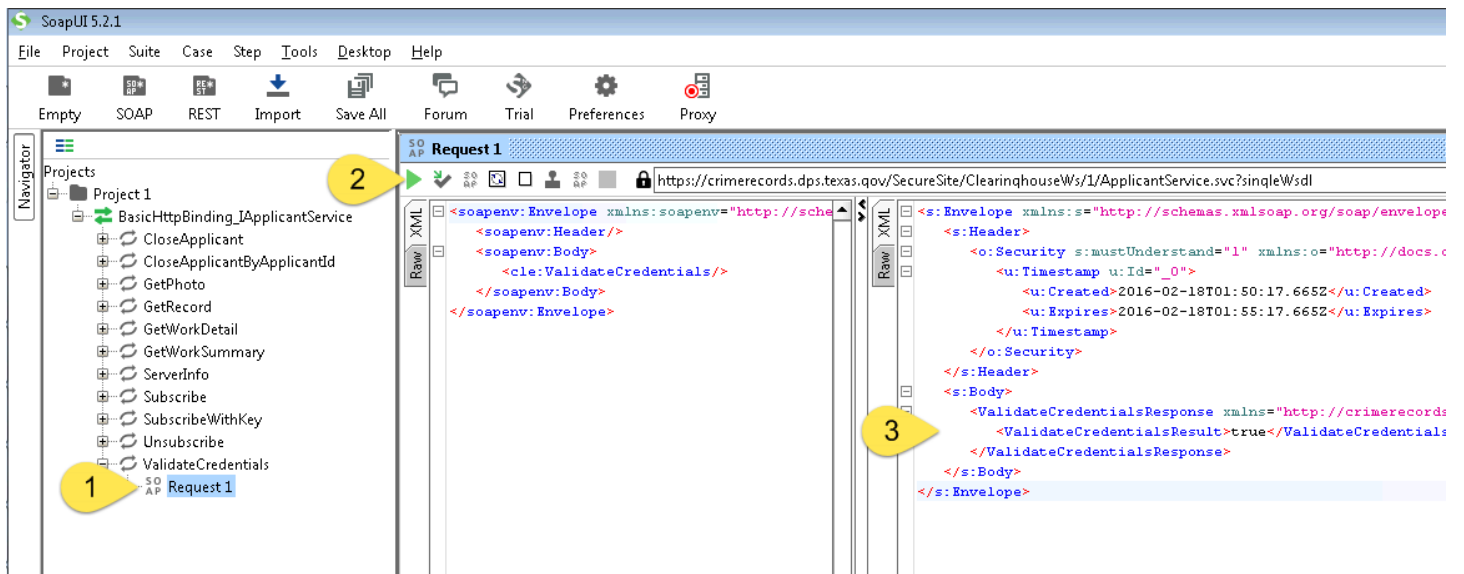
SoapUI 5.2.1

File Project Suite Case Step Tools Desktop Help

Empty SOAP REST Import Save All Forum Trial Preferences Proxy

Navigator

Projects
Project 1
BasicHttpBinding_IApplicantService
CloseApplicant
CloseApplicantByApplicantId
GetPhoto
GetRecord
GetWorkDetail
GetWorkSummary
ServerInfo
Subscribe
SubscribeWithKey
Unsubscribe
ValidateCredentials
Request 1

1

Request 1

2

https://crimerecords.dps.texas.gov/SecureSite/ClearinghouseWs/1/ApplicantService.svc?singleWsdl

XML
Raw

<soapenv:Envelope xmlns:soapenv="http://sche
<soapenv:Header/>
<soapenv:Body>
<cle:ValidateCredentials/>
</soapenv:Body>
</soapenv:Envelope>

XML
Raw

<s:Envelope xmlns:s="http://schemas.xmlsoap.org/soap/envelope
<s:Header>
<o:Security s:mustUnderstand="1" xmlns:o="http://docs.o
<u:Timestamp u:Id="_0">
<u:Created>2016-02-18T01:50:17.665Z</u:Created>
<u:Expires>2016-02-18T01:55:17.665Z</u:Expires>
</u:Timestamp>
</o:Security>
</s:Header>
<s:Body>
<ValidateCredentialsResponse xmlns="http://crimerecords
<ValidateCredentialsResult>true</ValidateCredentials
</ValidateCredentialsResponse>
</s:Body>
</s:Envelope>

3